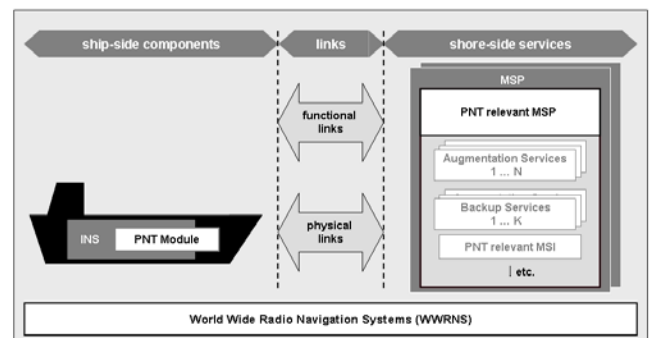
ship-side components

links

shore-side services

MSP

PNT relevant MSP

functional links

Augmentation Services
1 ... N

Backup Services
1 ... K

physical links

PNT relevant MSI

etc.

INS

PNT Module

World Wide Radio Navigation Systems (WWRNS)